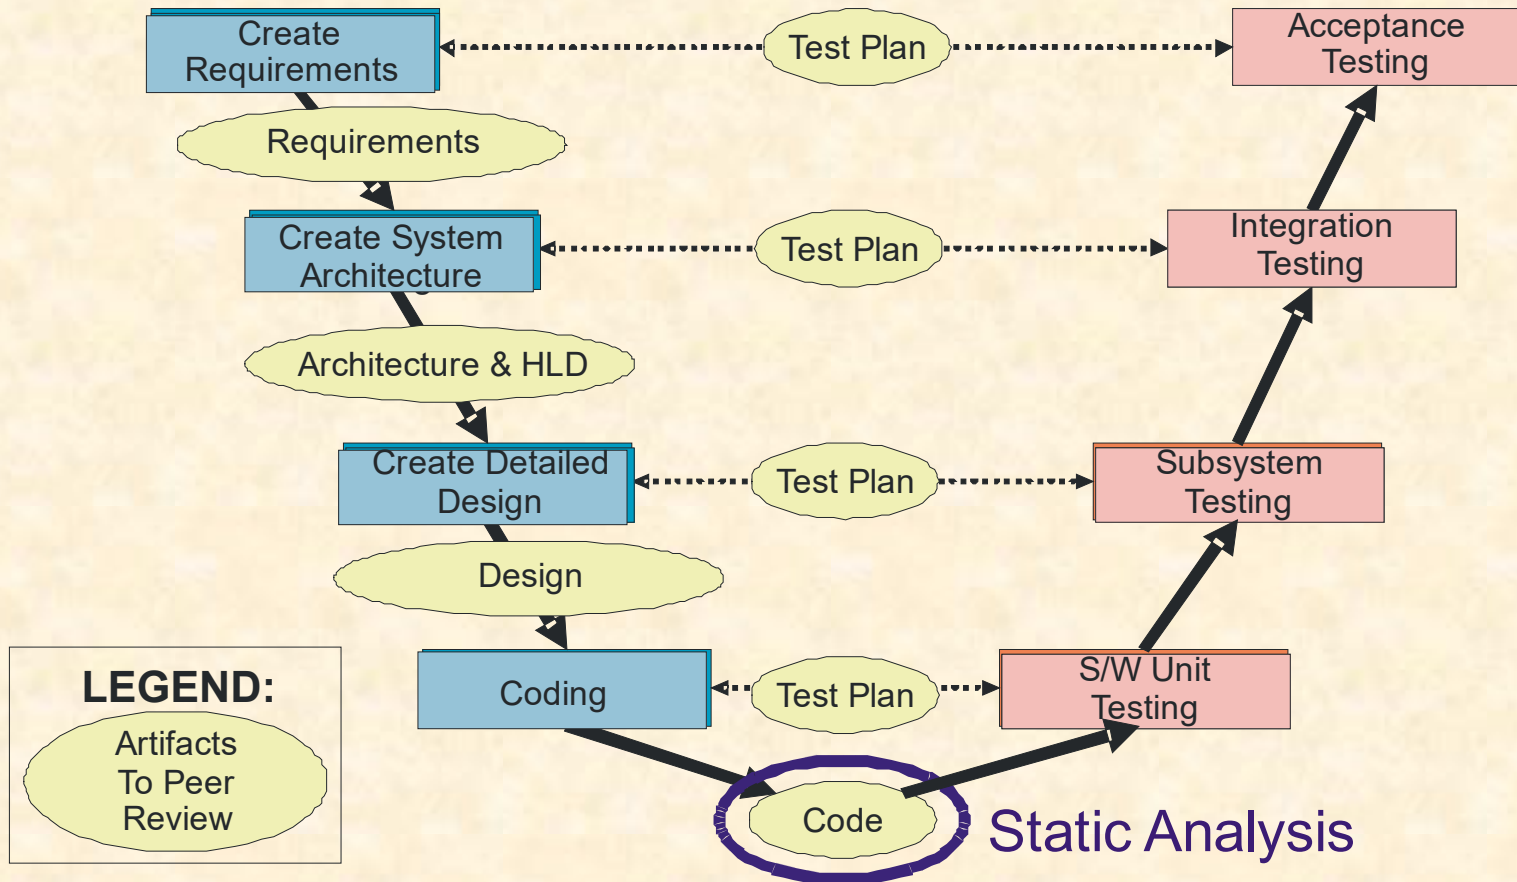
Create Requirements

Test Plan

Acceptance Testing

Requirements

Create System Architecture

Test Plan

Integration Testing

Architecture & HLD

Create Detailed Design

Test Plan

Subsystem Testing

Design

LEGEND:

Artifacts To Peer Review

Coding

Test Plan

S/W Unit Testing

Code

Static Analysis